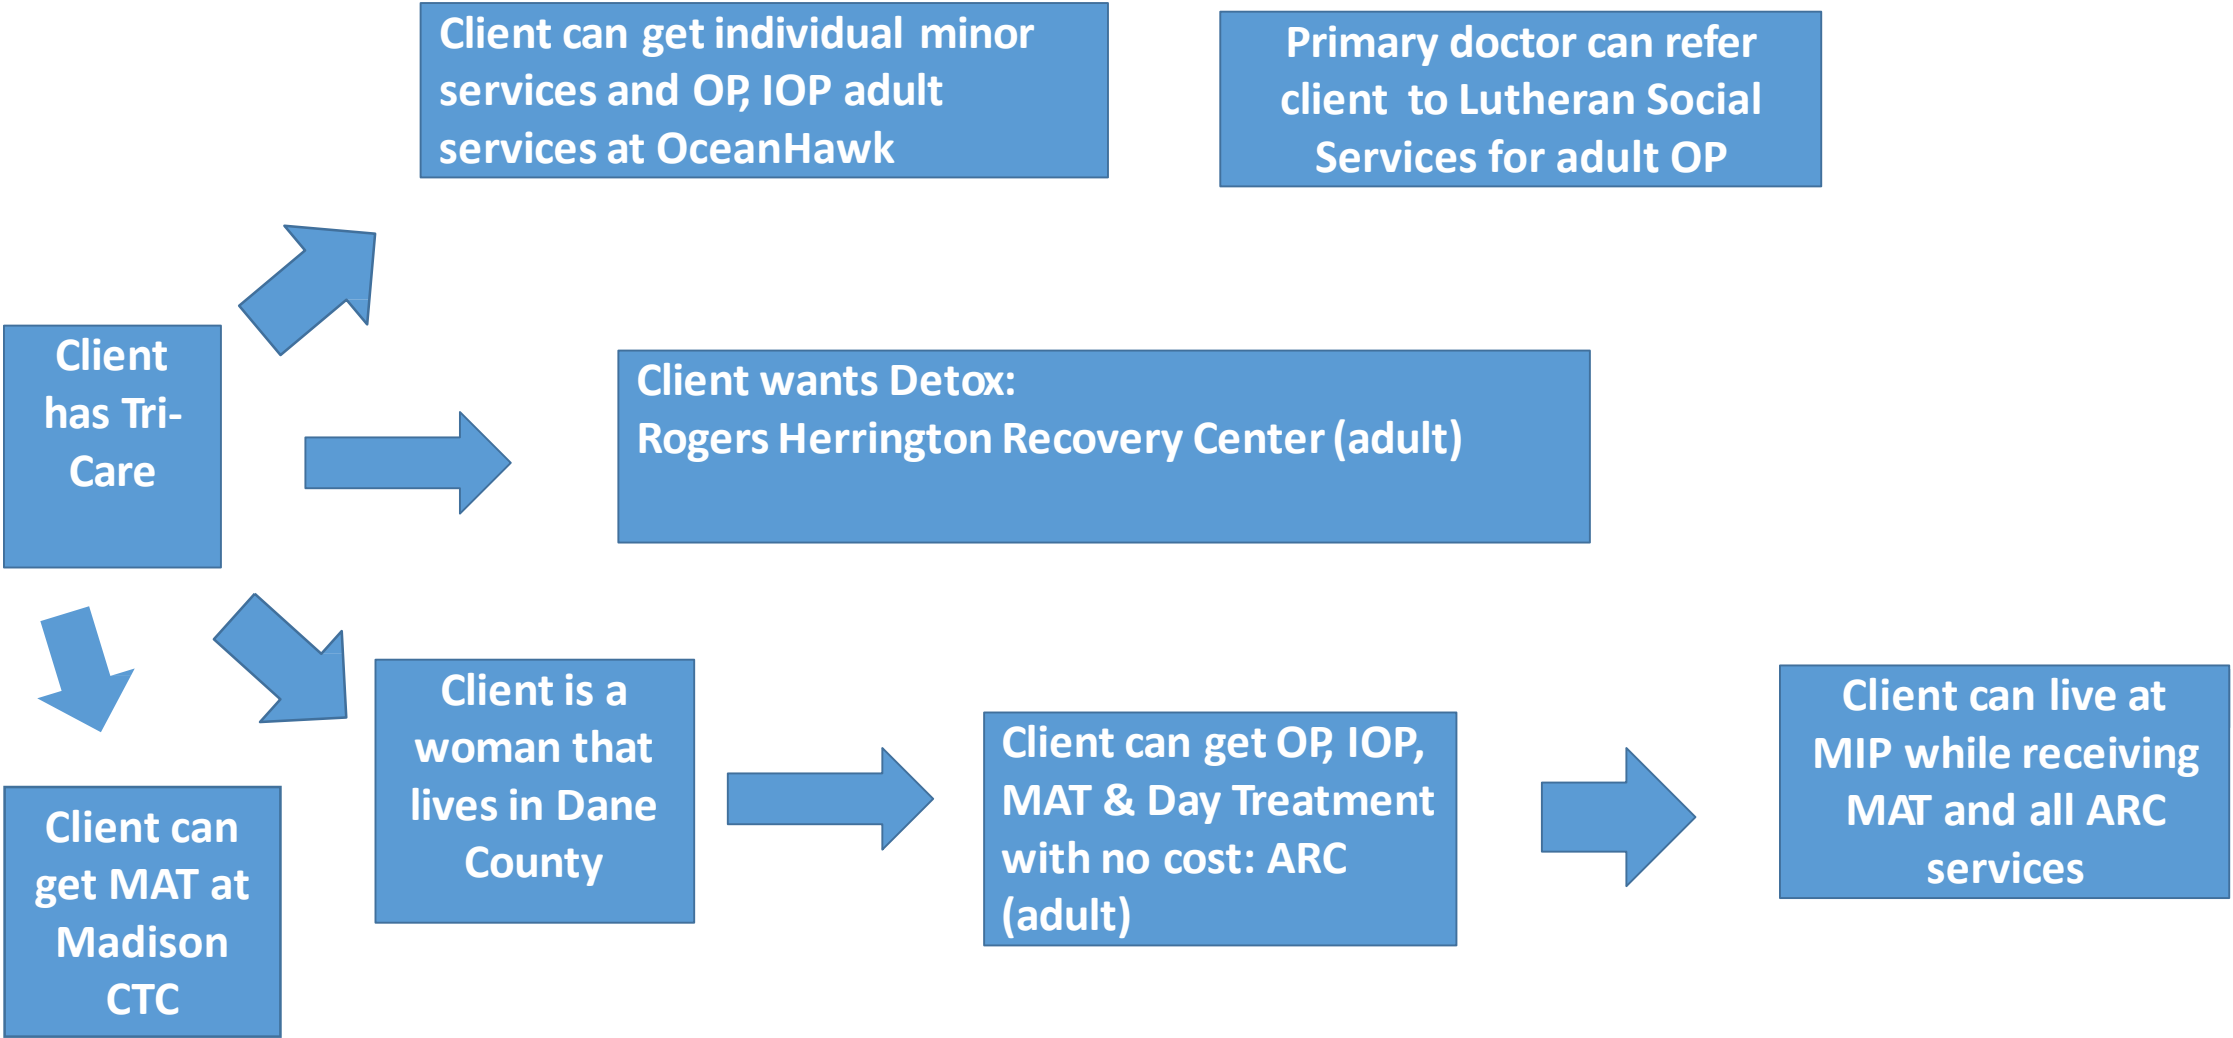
Client has Tri-Care

Client can get individual minor services and OP, IOP adult services at OceanHawk

Primary doctor can refer client to Lutheran Social Services for adult OP

Client wants Detox:
Rogers Herrington Recovery Center (adult)

Client can get MAT at Madison CTC

Client is a woman that lives in Dane County

Client can get OP, IOP, MAT & Day Treatment with no cost: ARC (adult)

Client can live at MIP while receiving MAT and all ARC services